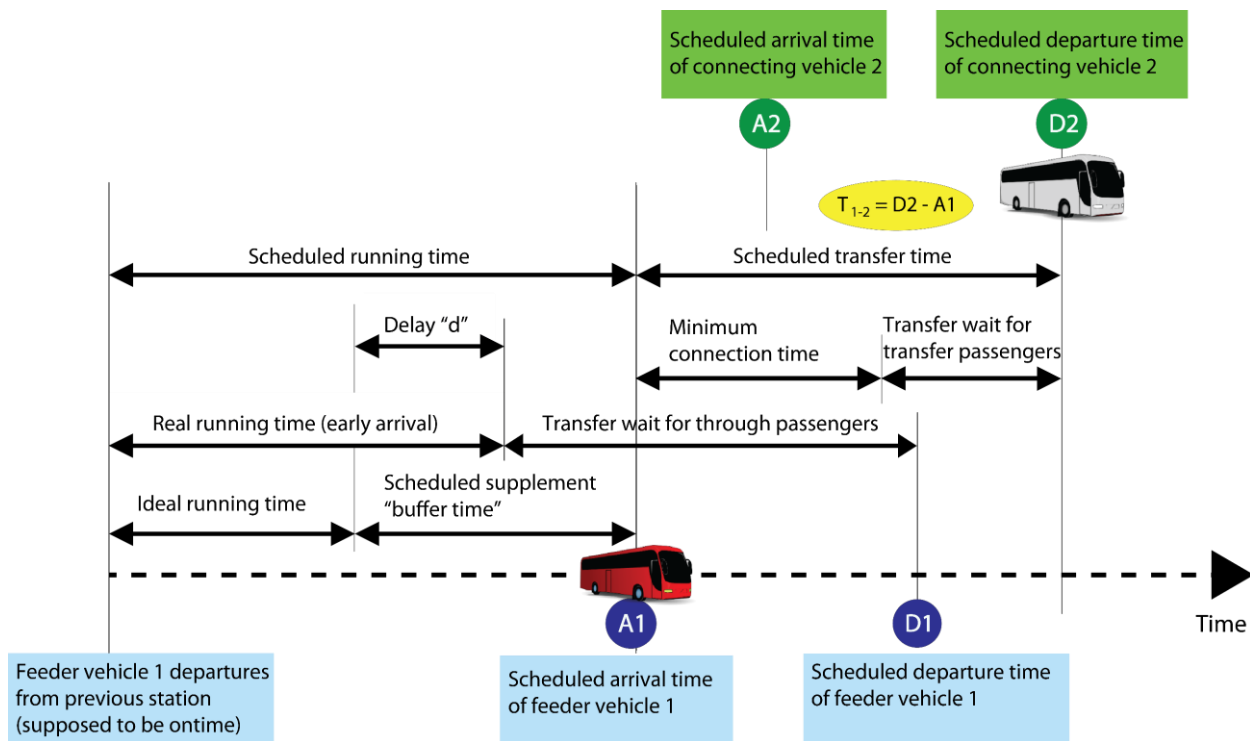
Scheduled arrival time of connecting vehicle 2

Scheduled departure time of connecting vehicle 2

A2

D2

$T_{1-2} = D2 - A1$

Scheduled running time

Scheduled transfer time

Delay "d"

Minimum connection time

Transfer wait for transfer passengers

Real running time (early arrival)

Transfer wait for through passengers

Ideal running time

Scheduled supplement "buffer time"

Time

A1

D1

Feeder vehicle 1 departures from previous station (supposed to be ontime)

Scheduled arrival time of feeder vehicle 1

Scheduled departure time of feeder vehicle 1